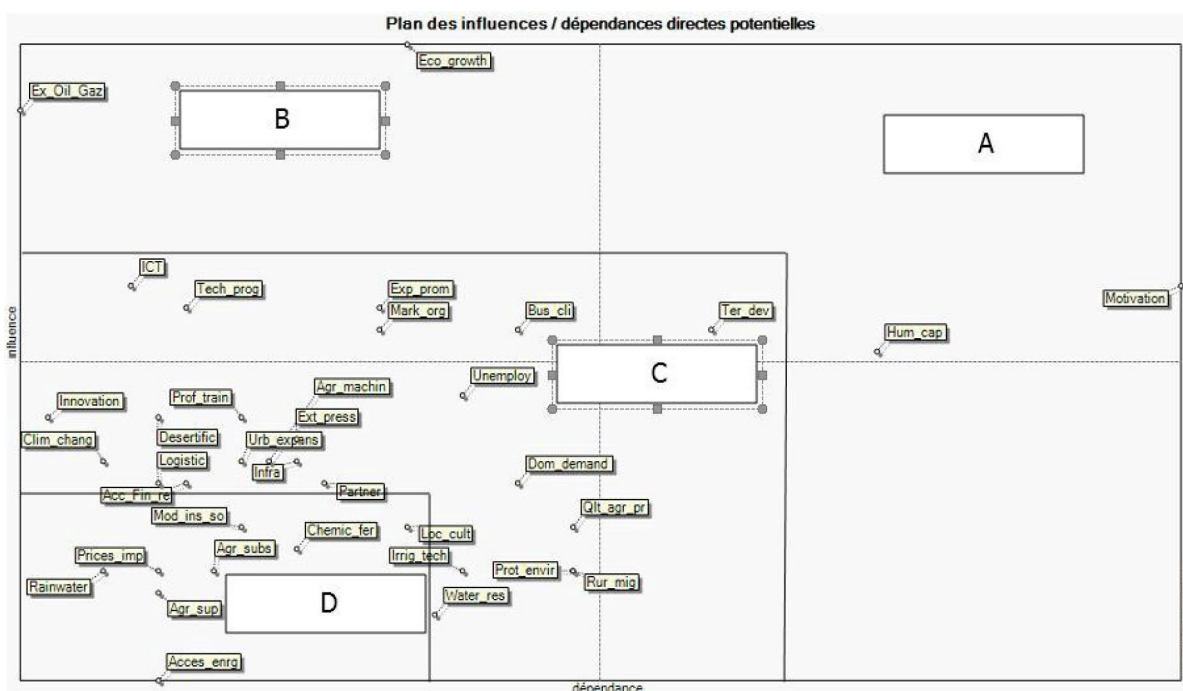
Plan des influences / dépendances directes potentielles

Eco_growth
Ex_Oil_Gaz
B
A
ICT
Tech_prog
Exp_prom
Mark_org
Bus_cli
Ter_dev
Motivation
Hum_cap
influence
C
Unemploy
Innovation
Prof_train
Agr_machin
Ext_press
Desertific
Clim_chang
Urb_expans
Infra
Logistic
Dom_demand
Acc_Fin_re
Partner
Mod_ins_so
Qlt_agr_pr
Chemic_fer
Loc_cult
Agr_subs
Prices_imp
Irrig_tech
Prot_envir
Rur_mig
Rainwater
D
Agr_sup
Water_res
Acces_enrg
dépendance